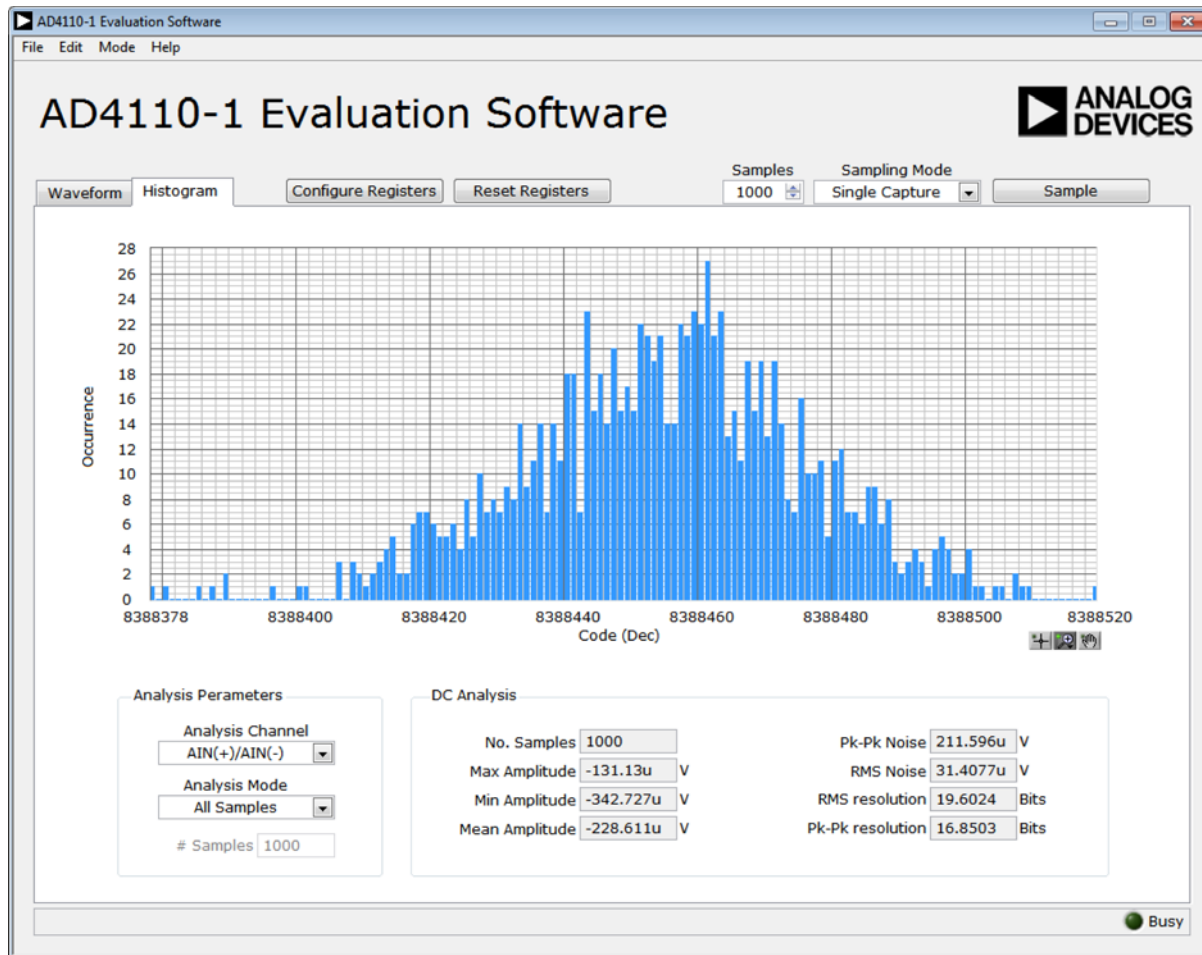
AD4110-1 Evaluation Software

File Edit Mode Help

AD4110-1 Evaluation Software

ANALOG DEVICES

Waveform Histogram Configure Registers Reset Registers Samples 1000 Sampling Mode Single Capture Sample

28
26
24
22
20
18
16
14
12
10
8
6
4
2
0

Occurrence

8388378 8388400 8388420 8388440 8388460 8388480 8388500 8388520

Code (Dec)

Analysis Perameters

Analysis Channel
AIN(+)/AIN(-)

Analysis Mode
All Samples

# Samples 1000

DC Analysis

| | | |
|---|---|---|
| No. Samples | 1000 | |
| Max Amplitude | -131.13u | V |
| Min Amplitude | -342.727u | V |
| Mean Amplitude | -228.611u | V |

| | | |
|---|---|---|
| Pk-Pk Noise | 211.596u | V |
| RMS Noise | 31.4077u | V |
| RMS resolution | 19.6024 | Bits |
| Pk-Pk resolution | 16.8503 | Bits |

Busy